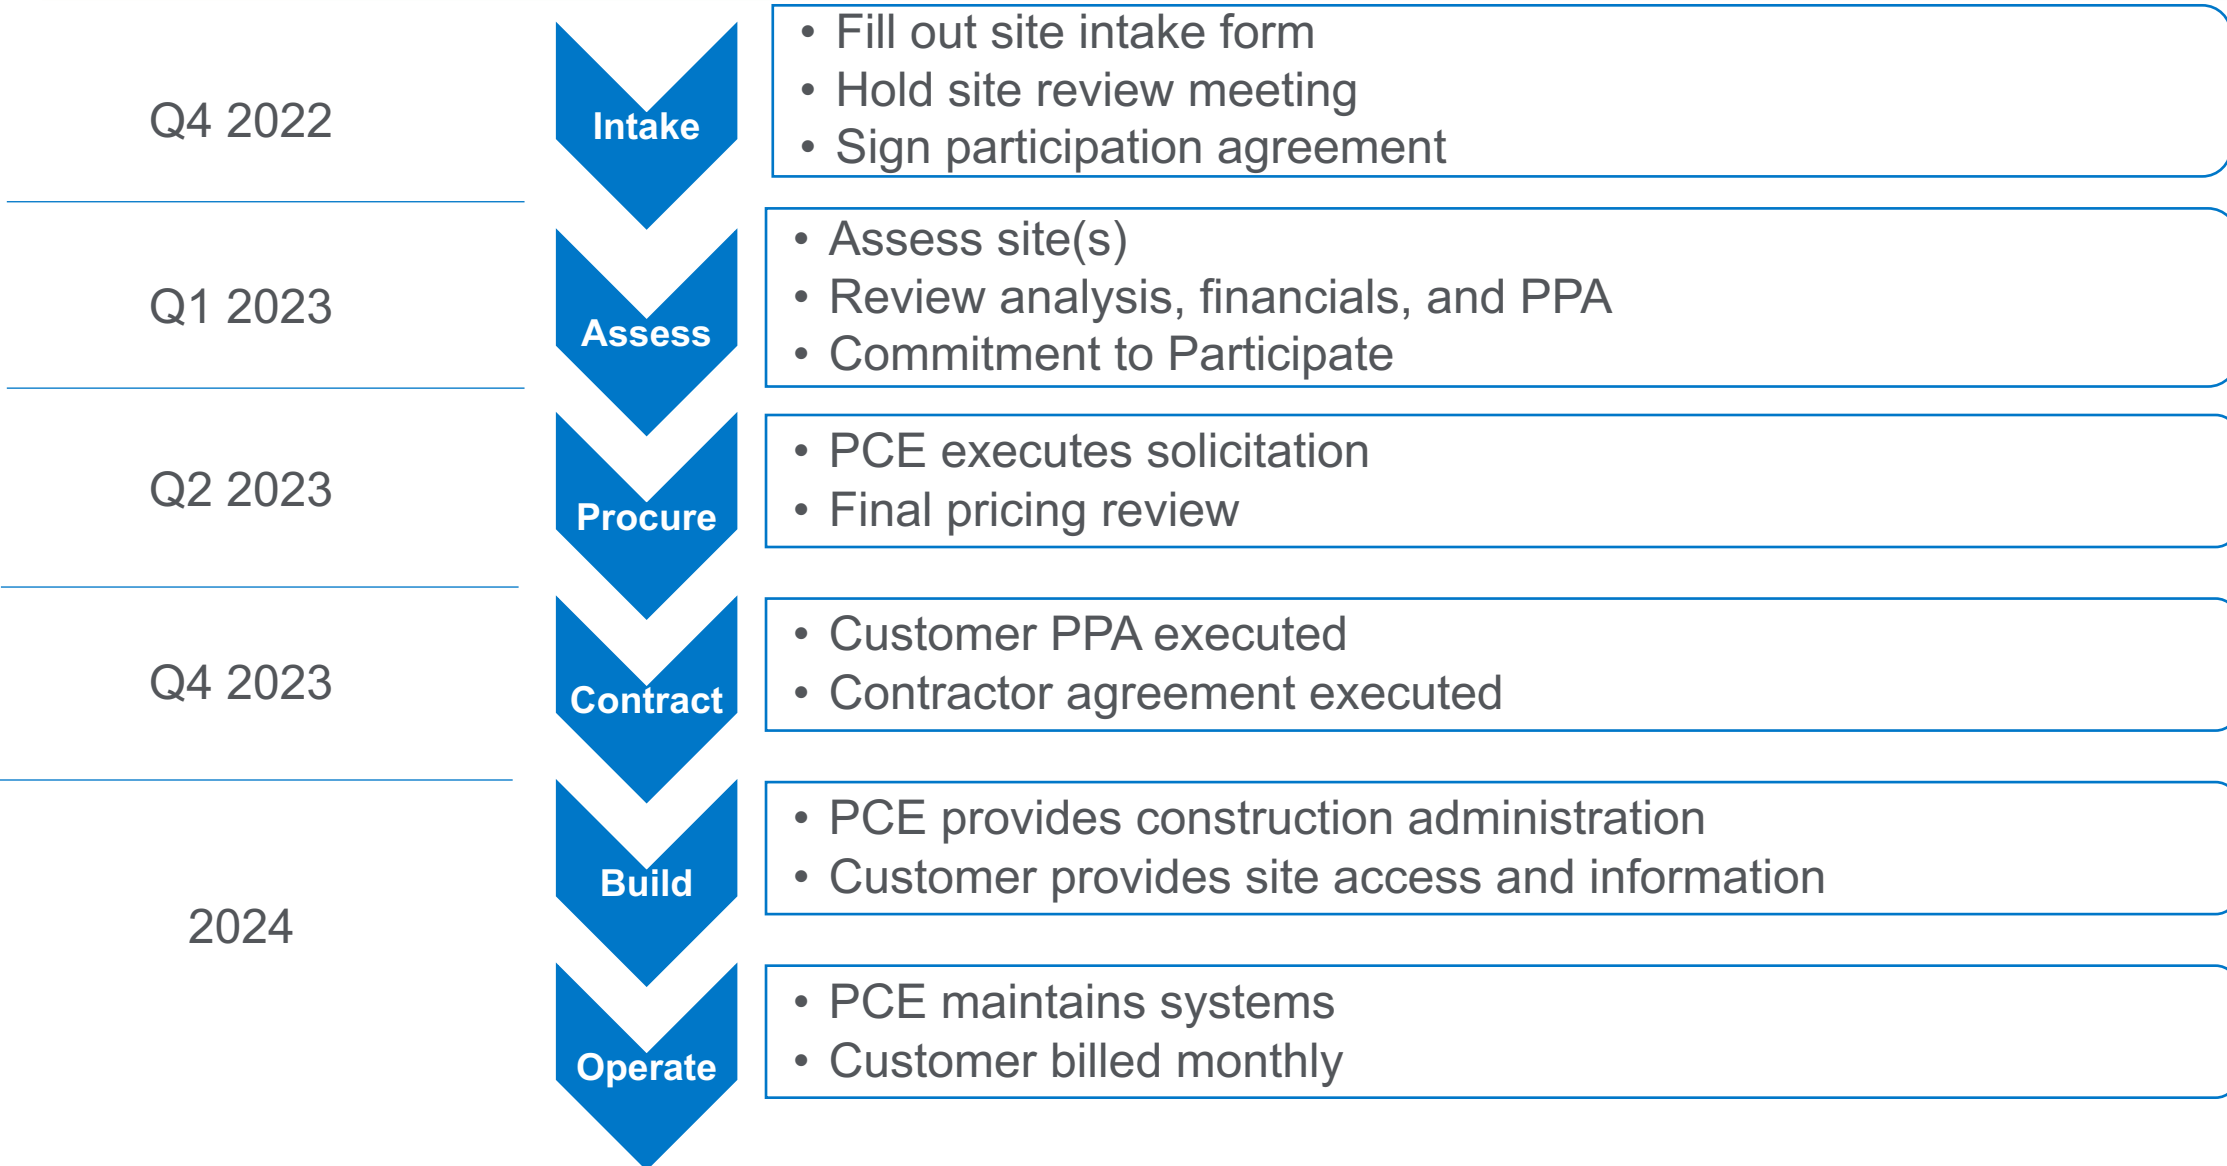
Q4 2022

Intake

• Fill out site intake form
• Hold site review meeting
• Sign participation agreement

Q1 2023

Assess

• Assess site(s)
• Review analysis, financials, and PPA
• Commitment to Participate

Q2 2023

Procure

• PCE executes solicitation
• Final pricing review

Q4 2023

Contract

• Customer PPA executed
• Contractor agreement executed

2024

Build

• PCE provides construction administration
• Customer provides site access and information

Operate

• PCE maintains systems
• Customer billed monthly